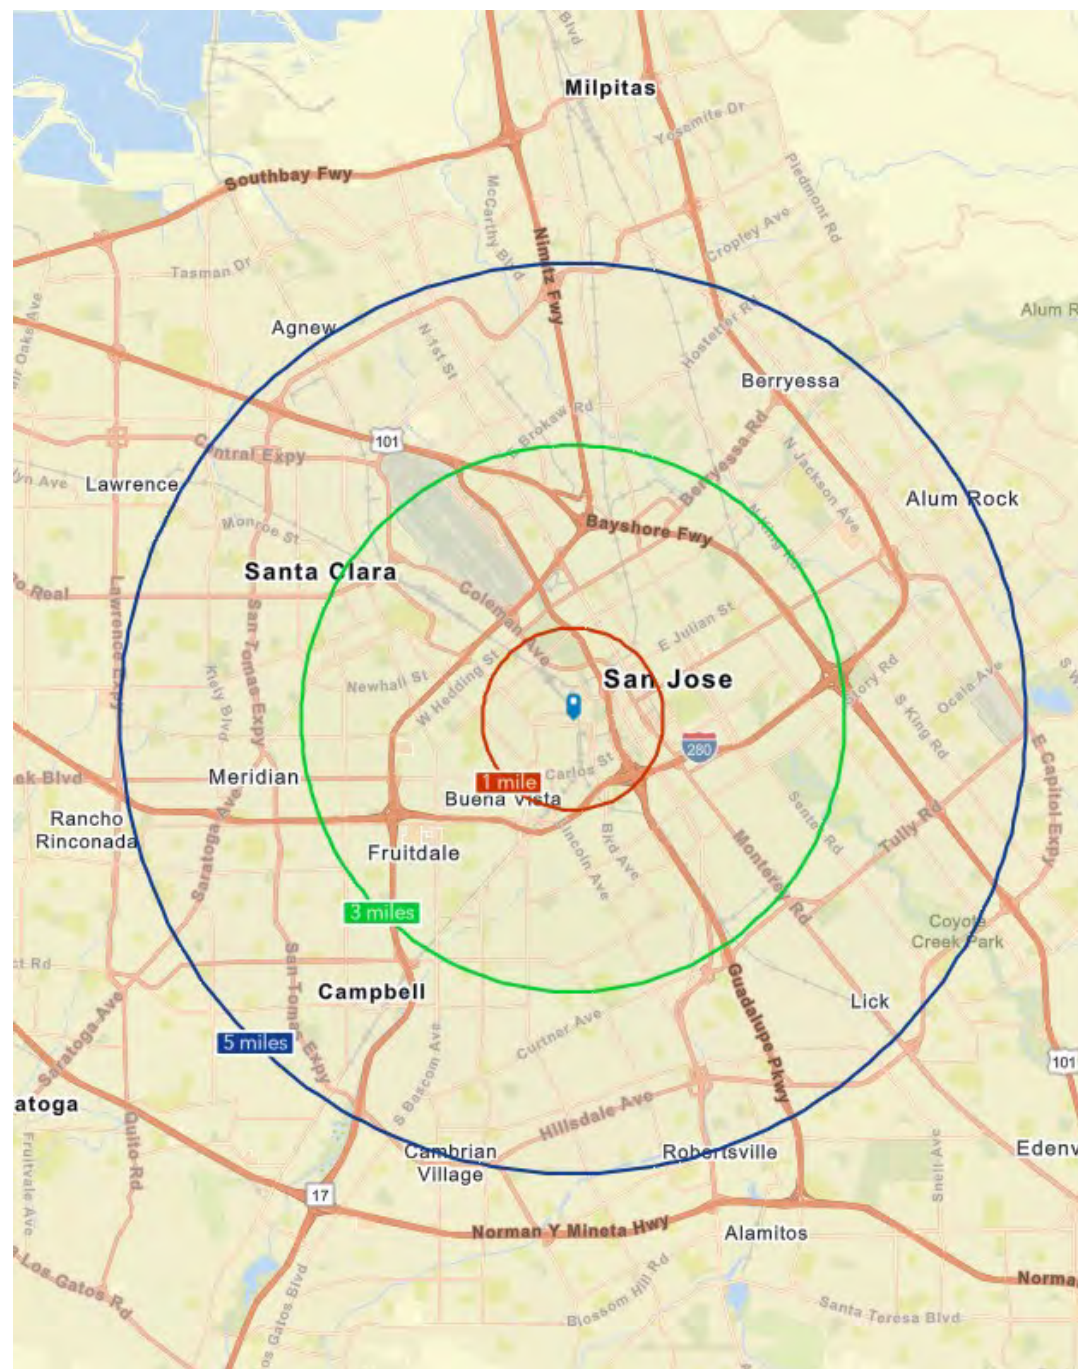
Blvd
Milpitas
Yosemite Dr
Southbay Fwy
McCarthy Blvd
Piedmont Rd
Cropley Ave
Nimitz Fwy
Tasman Dr
Alum R
Agnew
N 1st St
Hostetter Rd
Oaks Ave
Berryessa
Brokaw Rd
101
Central Expy
Berryessa Rd
N Jackson Ave
Lawrence
Alum Rock
Monroe St
Bayshore Fwy
N King Rd
Santa Clara
Real
Coleman Ave
E Julian St
Lawrence Expy
San Tomas Expy
Kiely Blvd
Newhall St
W Hedding St
San Jose
Story Rd
S King Rd
Ocala Ave
280
Meridian
1 mile
Carlos St
Buena Vista
Saratoga Ave
Senter Rd
E Capitol Expy
Rancho Rinconada
Tully Rd
Fruitdale
Bird Ave
Lincoln Ave
Monterey Rd
3 miles
Coyote Creek Park
San Tomas Expy
Campbell
Guadalupe Pkwy
Lick
Saratoga Ave
S Bascom Ave
Curtner Ave
5 miles
101
atoga
Hillsdale Ave
Fruitvale Ave
Quito Rd
Cambrian Village
Robertsville
Snell Ave
Edenv
17
Norman Y Mineta Hwy
Alamitos
Los Gatos Rd
Los Gatos Blvd
Blossom Hill Rd
Santa Teresa Blvd
Norma